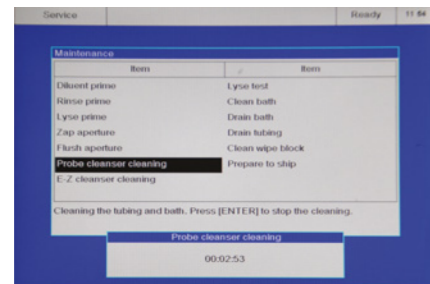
Service

Ready

11:54

Maintenance

| Item | Item |
|---|---|
| Diluent prime | Lyse test |
| Rinse prime | Clean bath |
| Lyse prime | Drain bath |
| Zap aperture | Drain tubing |
| Flush aperture | Clean wipe block |
| Probe cleanser cleaning | Prepare to ship |
| E-Z cleanser cleaning | |

Cleaning the tubing and bath. Press [ENTER] to stop the cleaning.

Probe cleanser cleaning

00:02:53